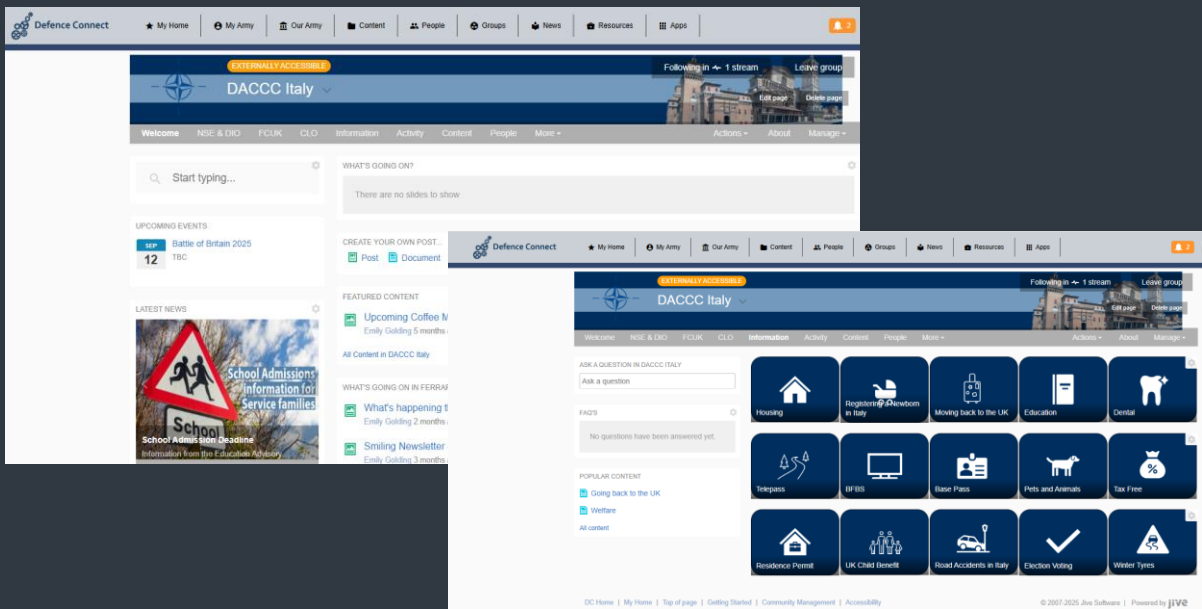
Defence Connect | My Home | My Army | Our Army | Content | People | Groups | News | Resources | Apps | 2

EXTERNALLY ACCESSIBLE
DACCC Italy
Following in 1 stream
Leave group
Edit page
Delete page

Welcome | NSE & DIO | FCUK | CLO | Information | Activity | Content | People | More
Actions | About | Manage

Start typing...

WHAT'S GOING ON?
There are no slides to show

UPCOMING EVENTS
SEP 12 Battle of Britain 2025
TBC

CREATE YOUR OWN POST...
Post Document

LATEST NEWS
School Admissions information for Service families
School
School Admission Deadline
Information from the Education Advisory

FEATURED CONTENT
Upcoming Coffee M
Emily Golding 5 months
All Content in DACCC Italy

WHAT'S GOING ON IN FERRA
What's happening t
Emily Golding 2 months
Smiling Newsletter
Emily Golding 3 months

Defence Connect | My Home | My Army | Our Army | Content | People | Groups | News | Resources | Apps | 2

EXTERNALLY ACCESSIBLE
DACCC Italy
Following in 1 stream
Leave group
Edit page
Delete page

Welcome | NSE & DIO | FCUK | CLO | Information | Activity | Content | People | More
Actions | About | Manage

ASK A QUESTION IN DACCC ITALY
Ask a question

FAQ'S
No questions have been answered yet.

POPULAR CONTENT
Going back to the UK
Welfare
All content

Housing
Registering a Newborn in Italy
Moving back to the UK
Education
Dental
Telepass
BFBS
Base Pass
Pets and Animals
Tax Free
Residence Permit
UK Child Benefit
Road Accidents in Italy
Election Voting
Winter Tyres

DC Home | My Home | Top of page | Getting Started | Community Management | Accessibility
© 2007-2025 Jive Software | Powered by jive